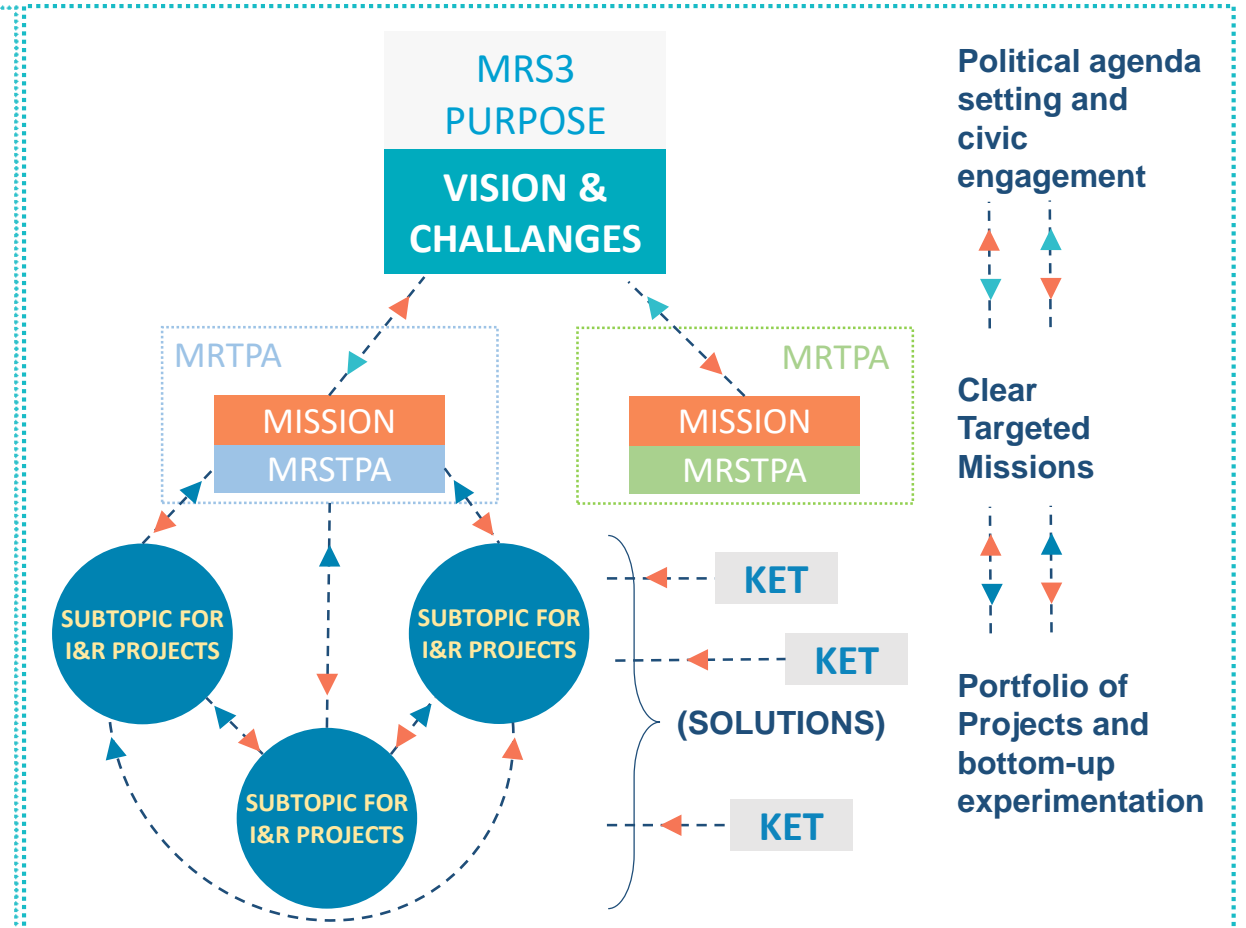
MRS3
PURPOSE

VISION &
CHALLANGES

Political agenda setting and civic engagement

MRTPA

MISSION
MRSTPA

MRTPA

MISSION
MRSTPA

Clear Targeted Missions

SUBTOPIC FOR I&R PROJECTS

SUBTOPIC FOR I&R PROJECTS

SUBTOPIC FOR I&R PROJECTS

KET

KET

(SOLUTIONS)

KET

Portfolio of Projects and bottom-up experimentation